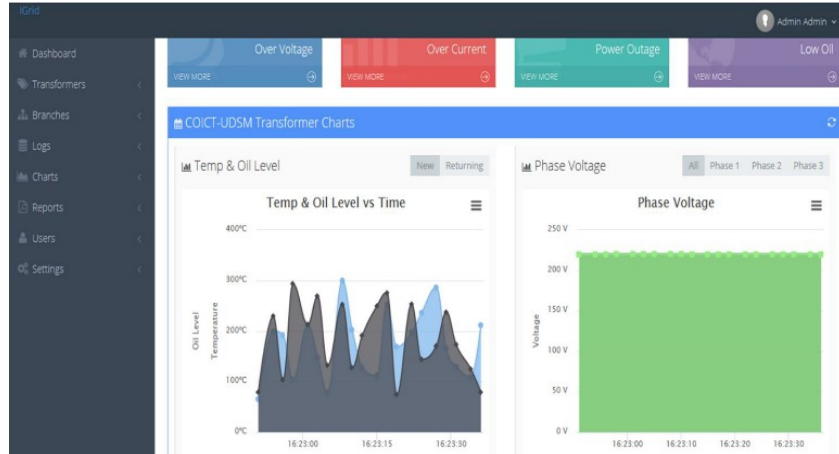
iGrid

Admin Admin

Dashboard
Transformers
Branches
Logs
Charts
Reports
Users
Settings

Over Voltage
VIEW MORE
Over Current
VIEW MORE
Power Outage
VIEW MORE
Low Oil
VIEW MORE

COICT-UDSM Transformer Charts

Temp & Oil Level
New Returning

Temp & Oil Level vs Time

400ºC
300ºC
200ºC
100ºC
0ºC

Oil Level
Temperature

16:23:00 16:23:15 16:23:30

Phase Voltage
All Phase 1 Phase 2 Phase 3

Phase Voltage

250 V
200 V
150 V
100 V
50 V
0 V

Voltage

16:23:00 16:23:10 16:23:20 16:23:30